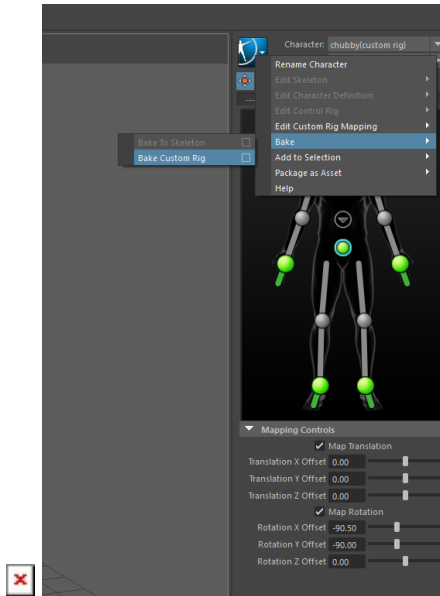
Character: chubby(custom rig)

Rename Character
Edit Skeleton
Edit Character Definition
Edit Control Rig
Edit Custom Rig Mapping
Bake
Add to Selection
Package as Asset
Help

Bake To Skeleton
Bake Custom Rig

Mapping Controls
Map Translation
Translation X Offset 0.00
Translation Y Offset 0.00
Translation Z Offset 0.00
Map Rotation
Rotation X Offset -90.50
Rotation Y Offset -90.00
Rotation Z Offset 0.00